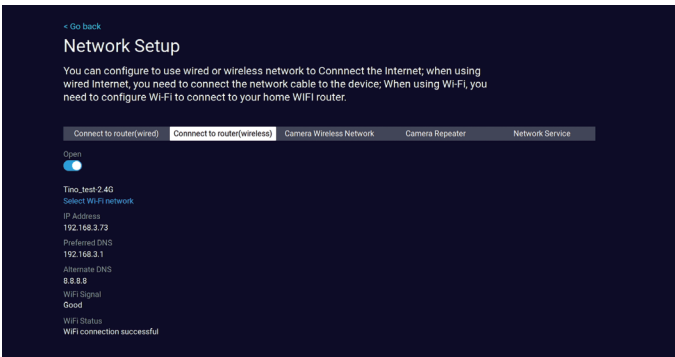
< Go back

Network Setup

You can configure to use wired or wireless network to Connnect the Internet; when using wired Internet, you need to connect the network cable to the device; When using Wi-Fi, you need to configure Wi-Fi to connect to your home WIFI router.

Connect to router(wired) | Connnect to router(wireless) | Camera Wireless Network | Camera Repeater | Network Service

Open

Tino_test-2.4G
Select Wi-Fi network

IP Address
192.168.3.73

Preferred DNS
192.168.3.1

Alternate DNS
8.8.8.8

WiFi Signal
Good

WiFi Status
WiFi connection successful